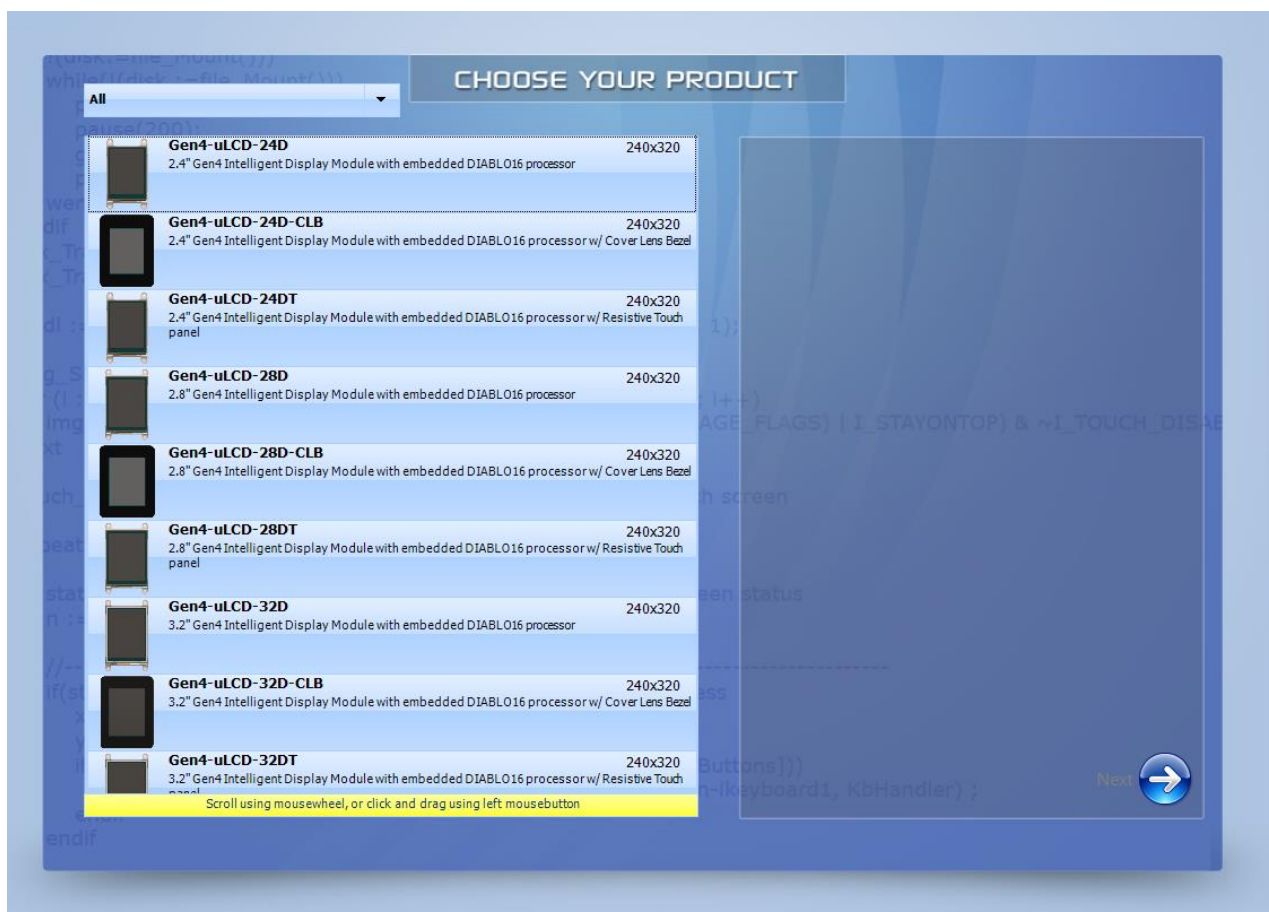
CHOOSE YOUR PRODUCT

All

Gen4-uLCD-24D 240x320
2.4" Gen4 Intelligent Display Module with embedded DIABLO16 processor

Gen4-uLCD-24D-CLB 240x320
2.4" Gen4 Intelligent Display Module with embedded DIABLO16 processor w/ Cover Lens Bezel

Gen4-uLCD-24DT 240x320
2.4" Gen4 Intelligent Display Module with embedded DIABLO16 processor w/ Resistive Touch panel

Gen4-uLCD-28D 240x320
2.8" Gen4 Intelligent Display Module with embedded DIABLO16 processor

Gen4-uLCD-28D-CLB 240x320
2.8" Gen4 Intelligent Display Module with embedded DIABLO16 processor w/ Cover Lens Bezel

Gen4-uLCD-28DT 240x320
2.8" Gen4 Intelligent Display Module with embedded DIABLO16 processor w/ Resistive Touch panel

Gen4-uLCD-32D 240x320
3.2" Gen4 Intelligent Display Module with embedded DIABLO16 processor

Gen4-uLCD-32D-CLB 240x320
3.2" Gen4 Intelligent Display Module with embedded DIABLO16 processor w/ Cover Lens Bezel

Gen4-uLCD-32DT 240x320
3.2" Gen4 Intelligent Display Module with embedded DIABLO16 processor w/ Resistive Touch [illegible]

Scroll using mousewheel, or click and drag using left mousebutton

Next